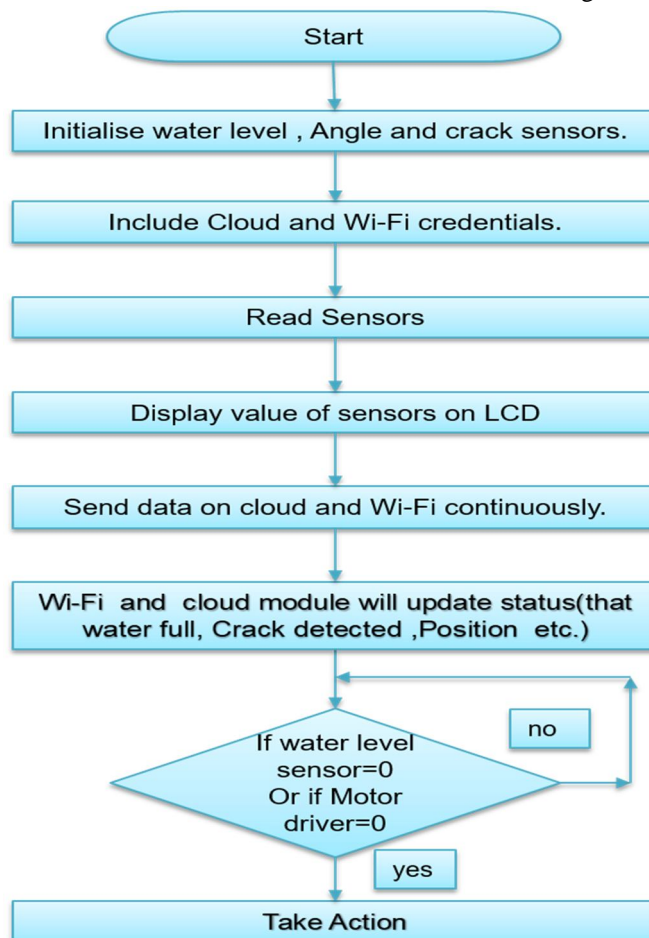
Start

Initialise water level , Angle and crack sensors.

Include Cloud and Wi-Fi credentials.

Read Sensors

Display value of sensors on LCD

Send data on cloud and Wi-Fi continuously.

Wi-Fi and cloud module will update status(that water full, Crack detected ,Position etc.)

If water level sensor=0 Or if Motor driver=0

no

yes

Take Action